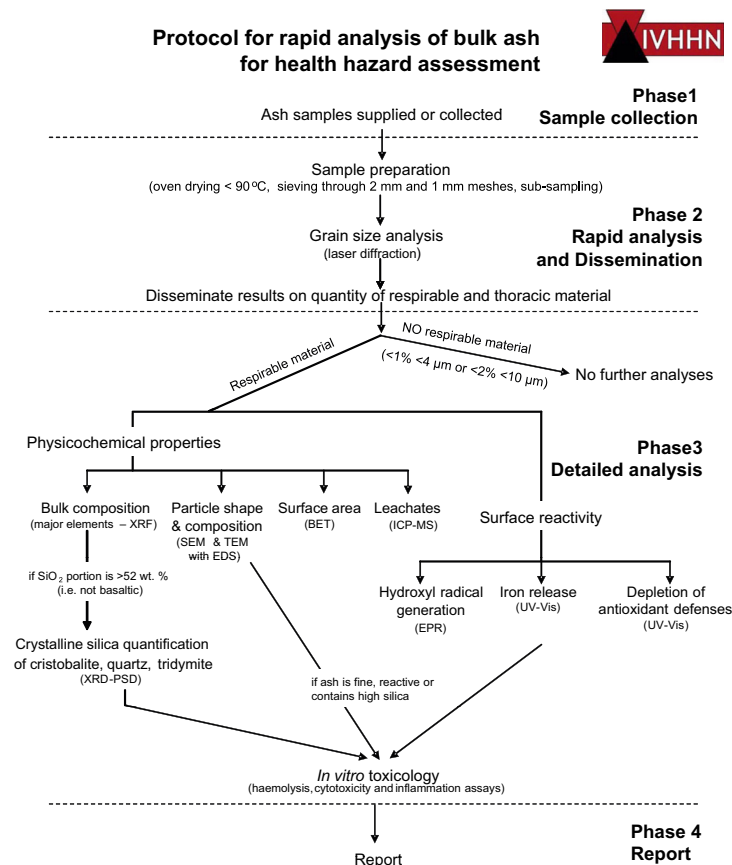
Protocol for rapid analysis of bulk ash for health hazard assessment

IVHHN

Phase1
Sample collection

Ash samples supplied or collected

Sample preparation
(oven drying < 90 ºC, sieving through 2 mm and 1 mm meshes, sub-sampling)

Phase 2
Rapid analysis and Dissemination

Grain size analysis
(laser diffraction)

Disseminate results on quantity of respirable and thoracic material

Respirable material

NO respirable material
(<1% <4 μm or <2% <10 μm)

No further analyses

Physicochemical properties

Phase3
Detailed analysis

Bulk composition
(major elements – XRF)

Particle shape & composition
(SEM & TEM with EDS)

Surface area
(BET)

Leachates
(ICP-MS)

Surface reactivity

if $SiO_2$ portion is >52 wt. %
(i.e. not basaltic)

Hydroxyl radical generation
(EPR)

Iron release
(UV-Vis)

Depletion of antioxidant defenses
(UV-Vis)

Crystalline silica quantification of cristobalite, quartz, tridymite
(XRD-PSD)

if ash is fine, reactive or contains high silica

In vitro toxicology
(haemolysis, cytotoxicity and inflammation assays)

Phase 4
Report

Report